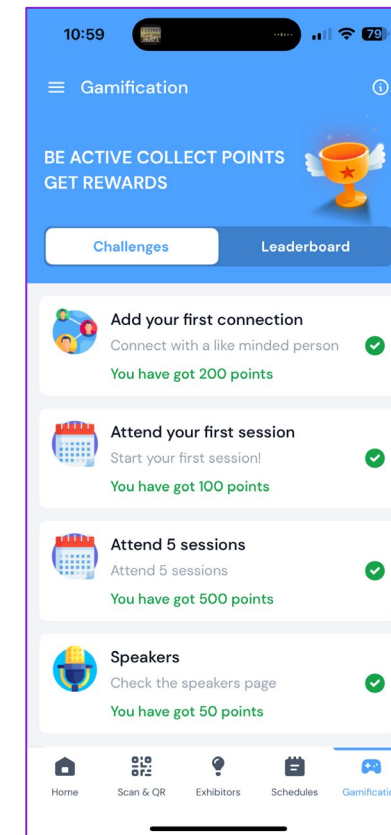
10:59

79

Gamification

BE ACTIVE COLLECT POINTS GET REWARDS

Challenges

Leaderboard

Add your first connection
Connect with a like minded person
You have got 200 points

Attend your first session
Start your first session!
You have got 100 points

Attend 5 sessions
Attend 5 sessions
You have got 500 points

Speakers
Check the speakers page
You have got 50 points

Home

Scan & QR

Exhibitors

Schedules

Gamificatio